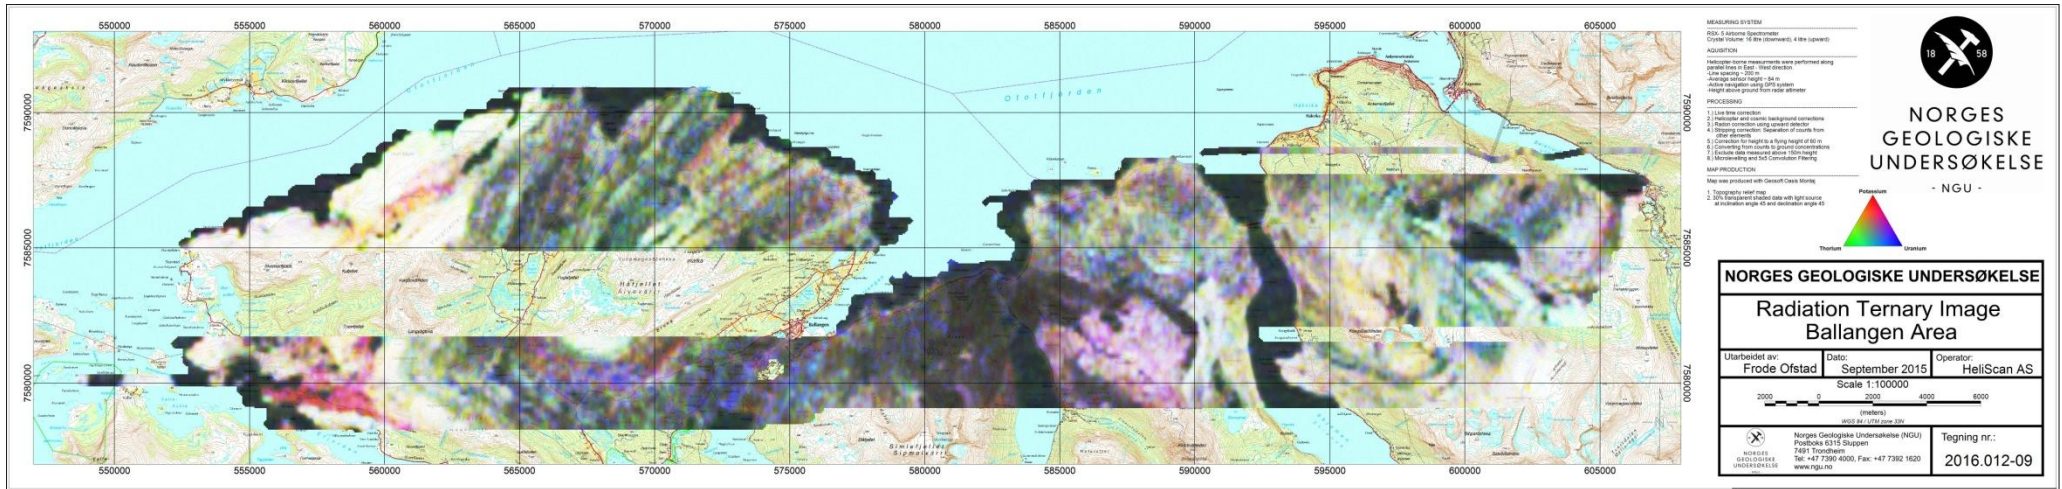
550000 555000 560000 565000 570000 575000 580000 585000 590000 595000 600000 605000

7590000
7585000
7580000

Ofotfjorden
Ballangen

MEASURING SYSTEM
RSX-5 Airborne Spectrometer
Crystal Volume: 16 litre (downward), 4 litre (upward)

AQUISITION
Helicopter-borne measurements were performed along parallel lines in East - West direction
-Line spacing ~ 200 m
-Average sensor height ~ 84 m
-Active navigation using GPS system
-Height above ground from radar altimeter

PROCESSING
1.) Live time correction
2.) Helicopter and cosmic background corrections
3.) Radon correction using upward detector
4.) Stripping correction: Separation of counts from other elements
5.) Correction for height to a flying height of 60 m
6.) Converting from counts to ground concentrations
7.) Exclude data measured above 150m height
8.) Microlevelling and 5x5 Convolution Filtering

MAP PRODUCTION
Map was produced with Geosoft Oasis Montaj
1. Topography relief map
2. 30% transparent shaded data with light source at inclination angle 45 and declination angle 45

18 58
NORGES GEOLOGISKE UNDERSØKELSE
- NGU -

Potassium
Thorium
Uranium

NORGES GEOLOGISKE UNDERSØKELSE
Radiation Ternary Image
Ballangen Area

| Utarbeidet av: Frode Ofstad | Dato: September 2015 | Operator: HeliScan AS |

Scale 1:100000
2000 0 2000 4000 6000
(meters)
WGS 84 / UTM zone 33N

NORGES GEOLOGISKE UNDERSØKELSE
Norges Geologiske Undersøkelse (NGU)
Postboks 6315 Sluppen
7491 Trondheim
Tel: +47 7390 4000, Fax: +47 7392 1620
www.ngu.no

Tegning nr.:
2016.012-09